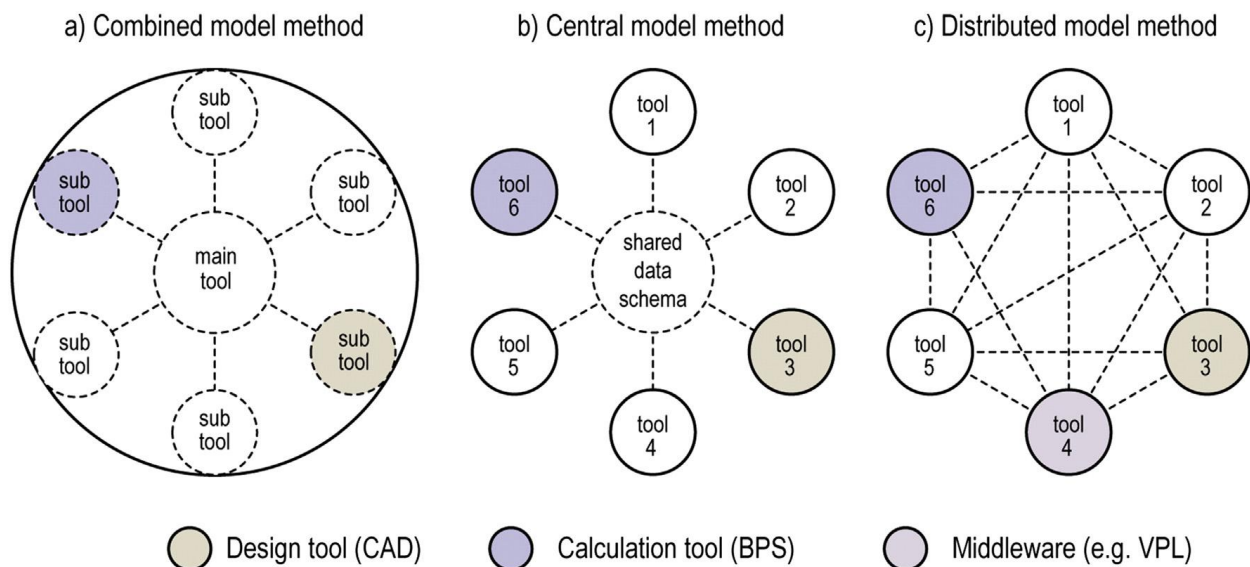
a) Combined model method

sub tool

sub tool

sub tool

main tool

sub tool

sub tool

sub tool

b) Central model method

tool 1

tool 6

tool 2

shared data schema

tool 5

tool 3

tool 4

c) Distributed model method

tool 1

tool 6

tool 2

tool 5

tool 3

tool 4

Design tool (CAD)

Calculation tool (BPS)

Middleware (e.g. VPL)